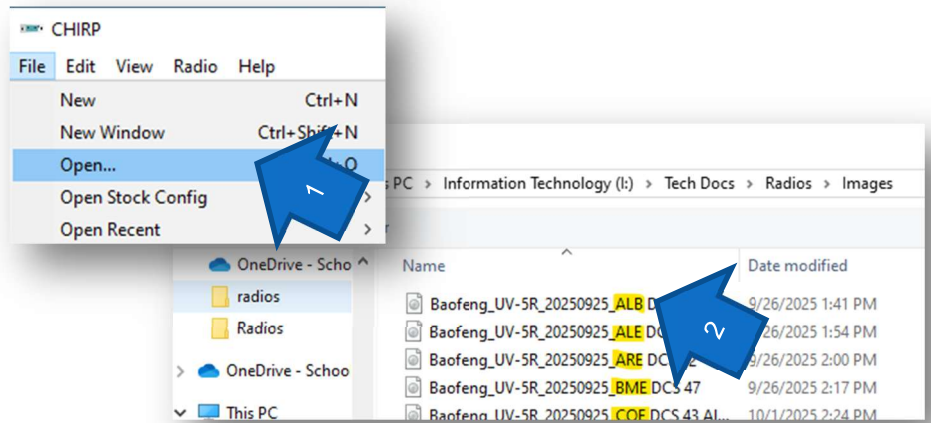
CHIRP

File Edit View Radio Help

New Ctrl+N
New Window Ctrl+Shift+N
Open... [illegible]+O
Open Stock Config
Open Recent

1

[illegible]s PC › Information Technology (I:) › Tech Docs › Radios › Images

OneDrive - Scho
radios
Radios
OneDrive - Schoo
This PC

Name
Date modified

Baofeng_UV-5R_20250925_ALB D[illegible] 9/26/2025 1:41 PM
Baofeng_UV-5R_20250925_ALE D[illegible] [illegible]/26/2025 1:54 PM
Baofeng_UV-5R_20250925_ARE D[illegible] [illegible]/26/2025 2:00 PM
Baofeng_UV-5R_20250925_BME DCS 47 9/26/2025 2:17 PM
Baofeng_UV-5R_20250925_COE DCS 43 Al... 10/1/2025 2:24 PM

2